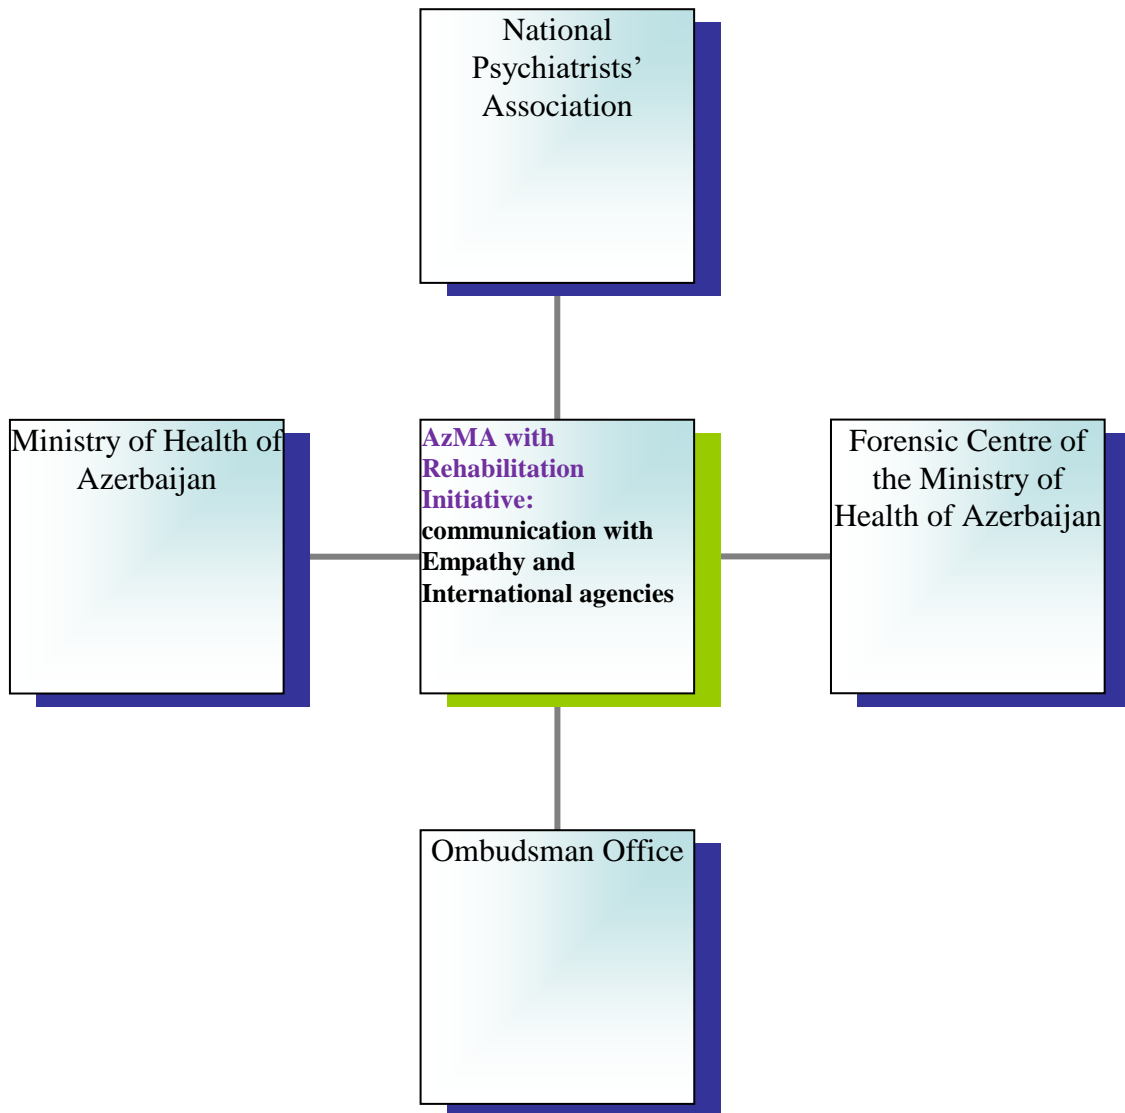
National Psychiatrists' Association

Ministry of Health of Azerbaijan

AzMA with Rehabilitation Initiative: communication with Empathy and International agencies

Forensic Centre of the Ministry of Health of Azerbaijan

Ombudsman Office